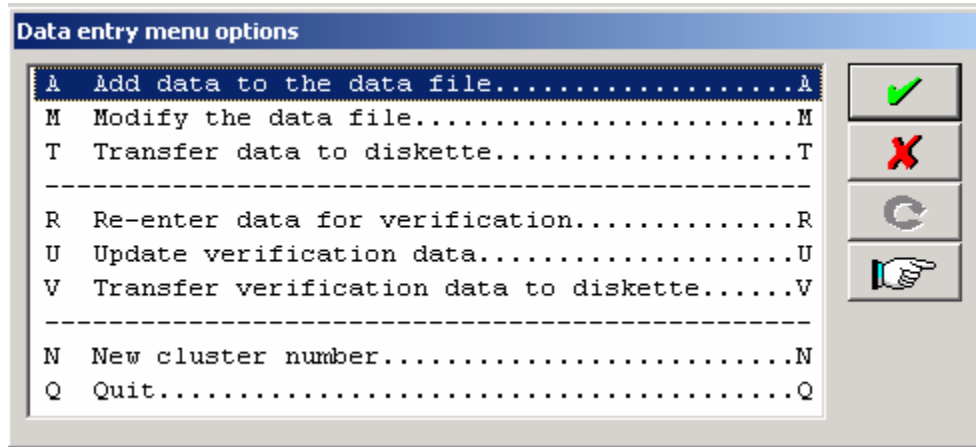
Data entry menu options

A Add data to the data file....................A
M Modify the data file........................M
T Transfer data to diskette...................T
---------------------------------------------
R Re-enter data for verification..............R
U Update verification data....................U
V Transfer verification data to diskette......V
---------------------------------------------
N New cluster number..........................N
Q Quit........................................Q